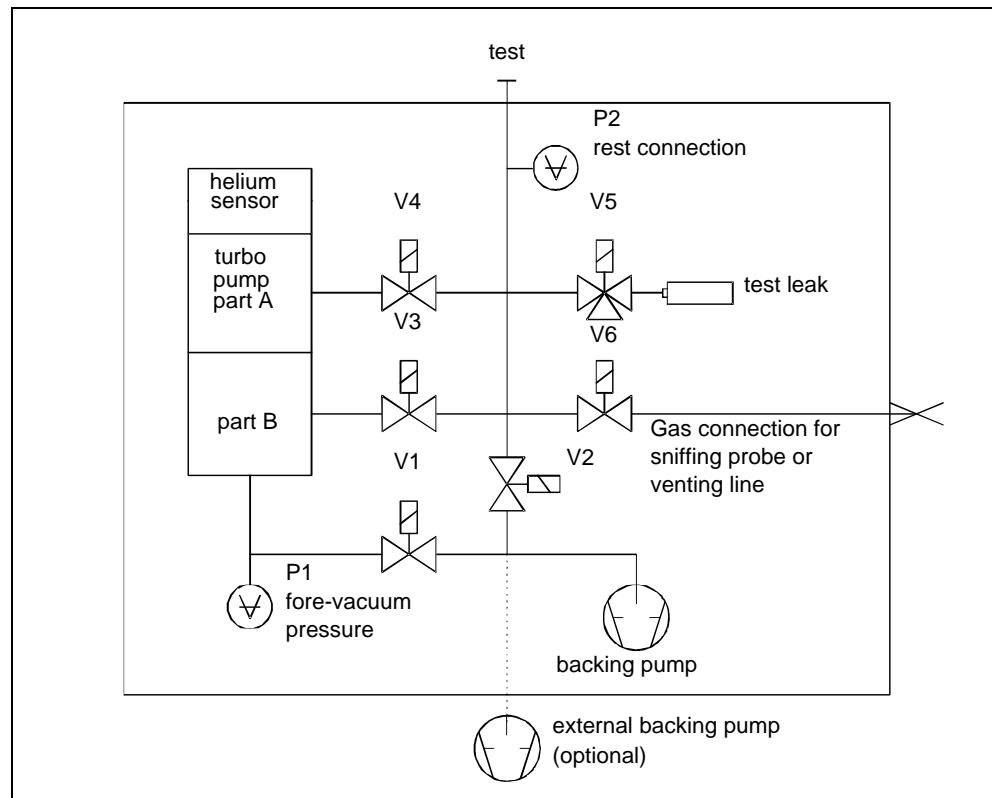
test

P2
rest connection

helium sensor

V4

V5

turbo pump part A

test leak

V3

V6

part B

Gas connection for sniffing probe or venting line

V1

V2

P1
fore-vacuum pressure

backing pump

external backing pump (optional)